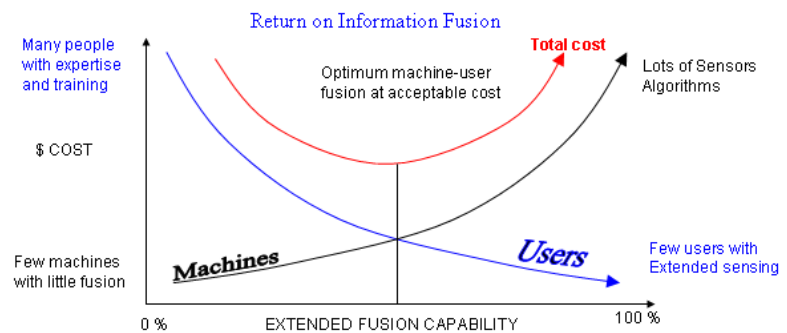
Return on Information Fusion

Many people with expertise and training

Total cost

Lots of Sensors Algorithms

Optimum machine-user fusion at acceptable cost

$ COST

Machines

Users

Few machines with little fusion

Few users with Extended sensing

0 %

EXTENDED FUSION CAPABILITY

100 %